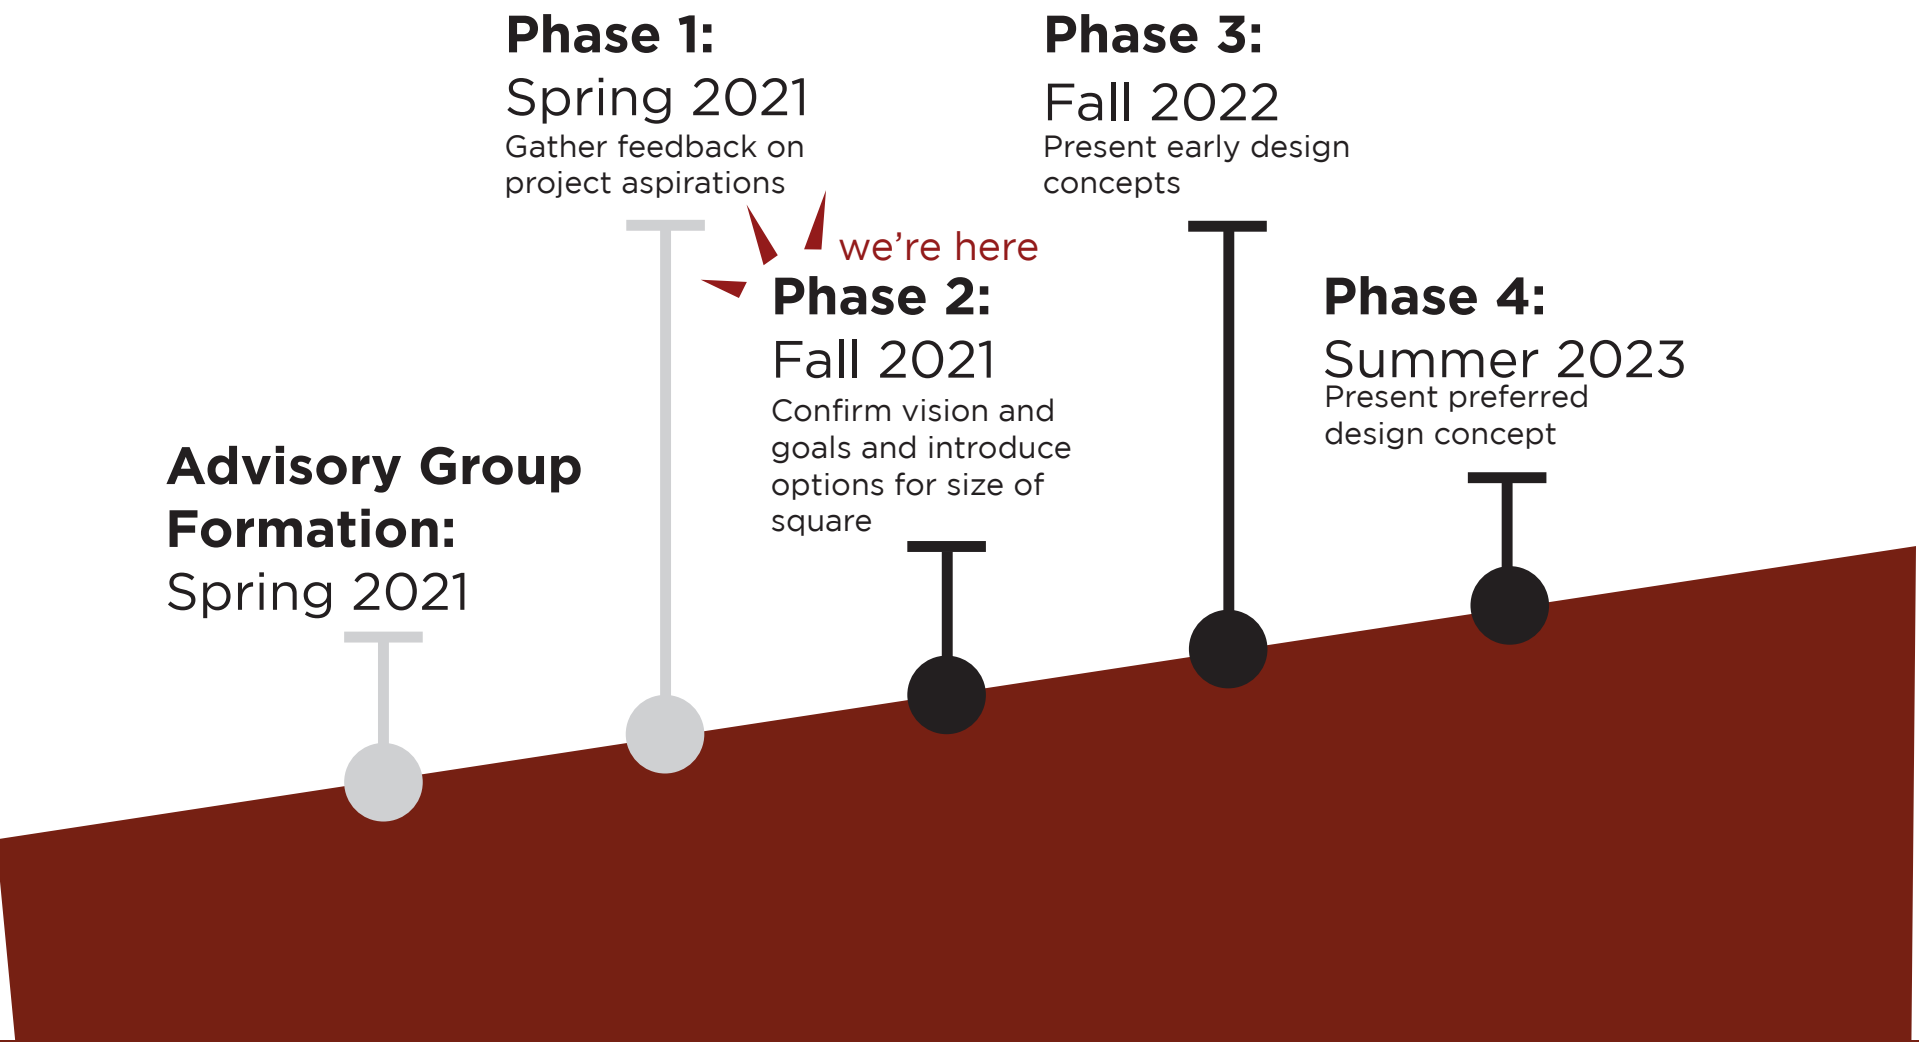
Phase 1:
Spring 2021
Gather feedback on project aspirations

Phase 3:
Fall 2022
Present early design concepts

we're here

Phase 2:
Fall 2021
Confirm vision and goals and introduce options for size of square

Phase 4:
Summer 2023
Present preferred design concept

Advisory Group Formation:
Spring 2021